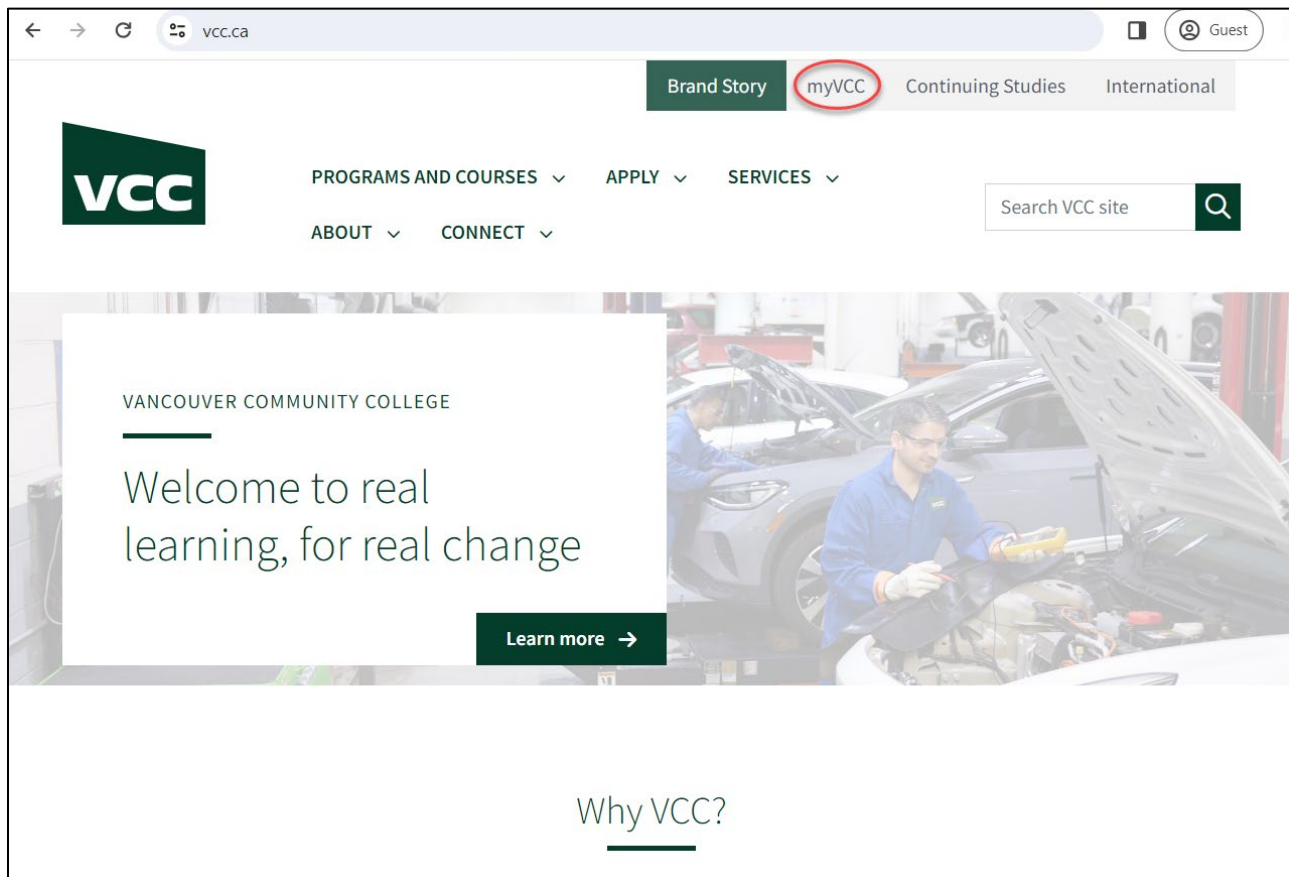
vcc.ca

Guest

Brand Story myVCC Continuing Studies International

VCC

PROGRAMS AND COURSES APPLY SERVICES

ABOUT CONNECT

Search VCC site

VANCOUVER COMMUNITY COLLEGE

Welcome to real learning, for real change

Learn more →

Why VCC?